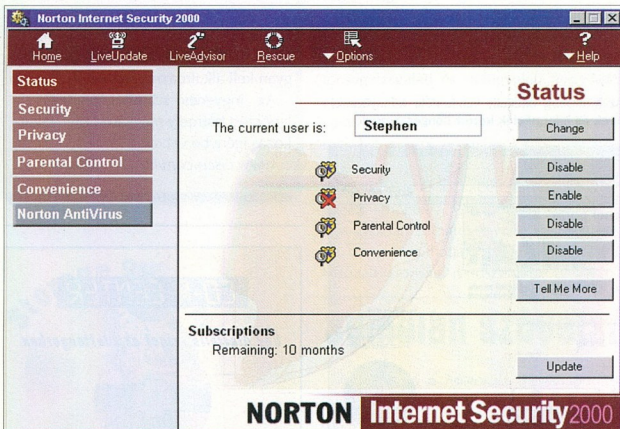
Norton Internet Security 2000

Home LiveUpdate LiveAdvisor Rescue ▼Options ? ▼Help

Status
Security
Privacy
Parental Control
Convenience
Norton AntiVirus

Status

The current user is: Stephen

Change

Security Disable
Privacy Enable
Parental Control Disable
Convenience Disable

Tell Me More

Subscriptions
Remaining: 10 months

Update

NORTON Internet Security 2000